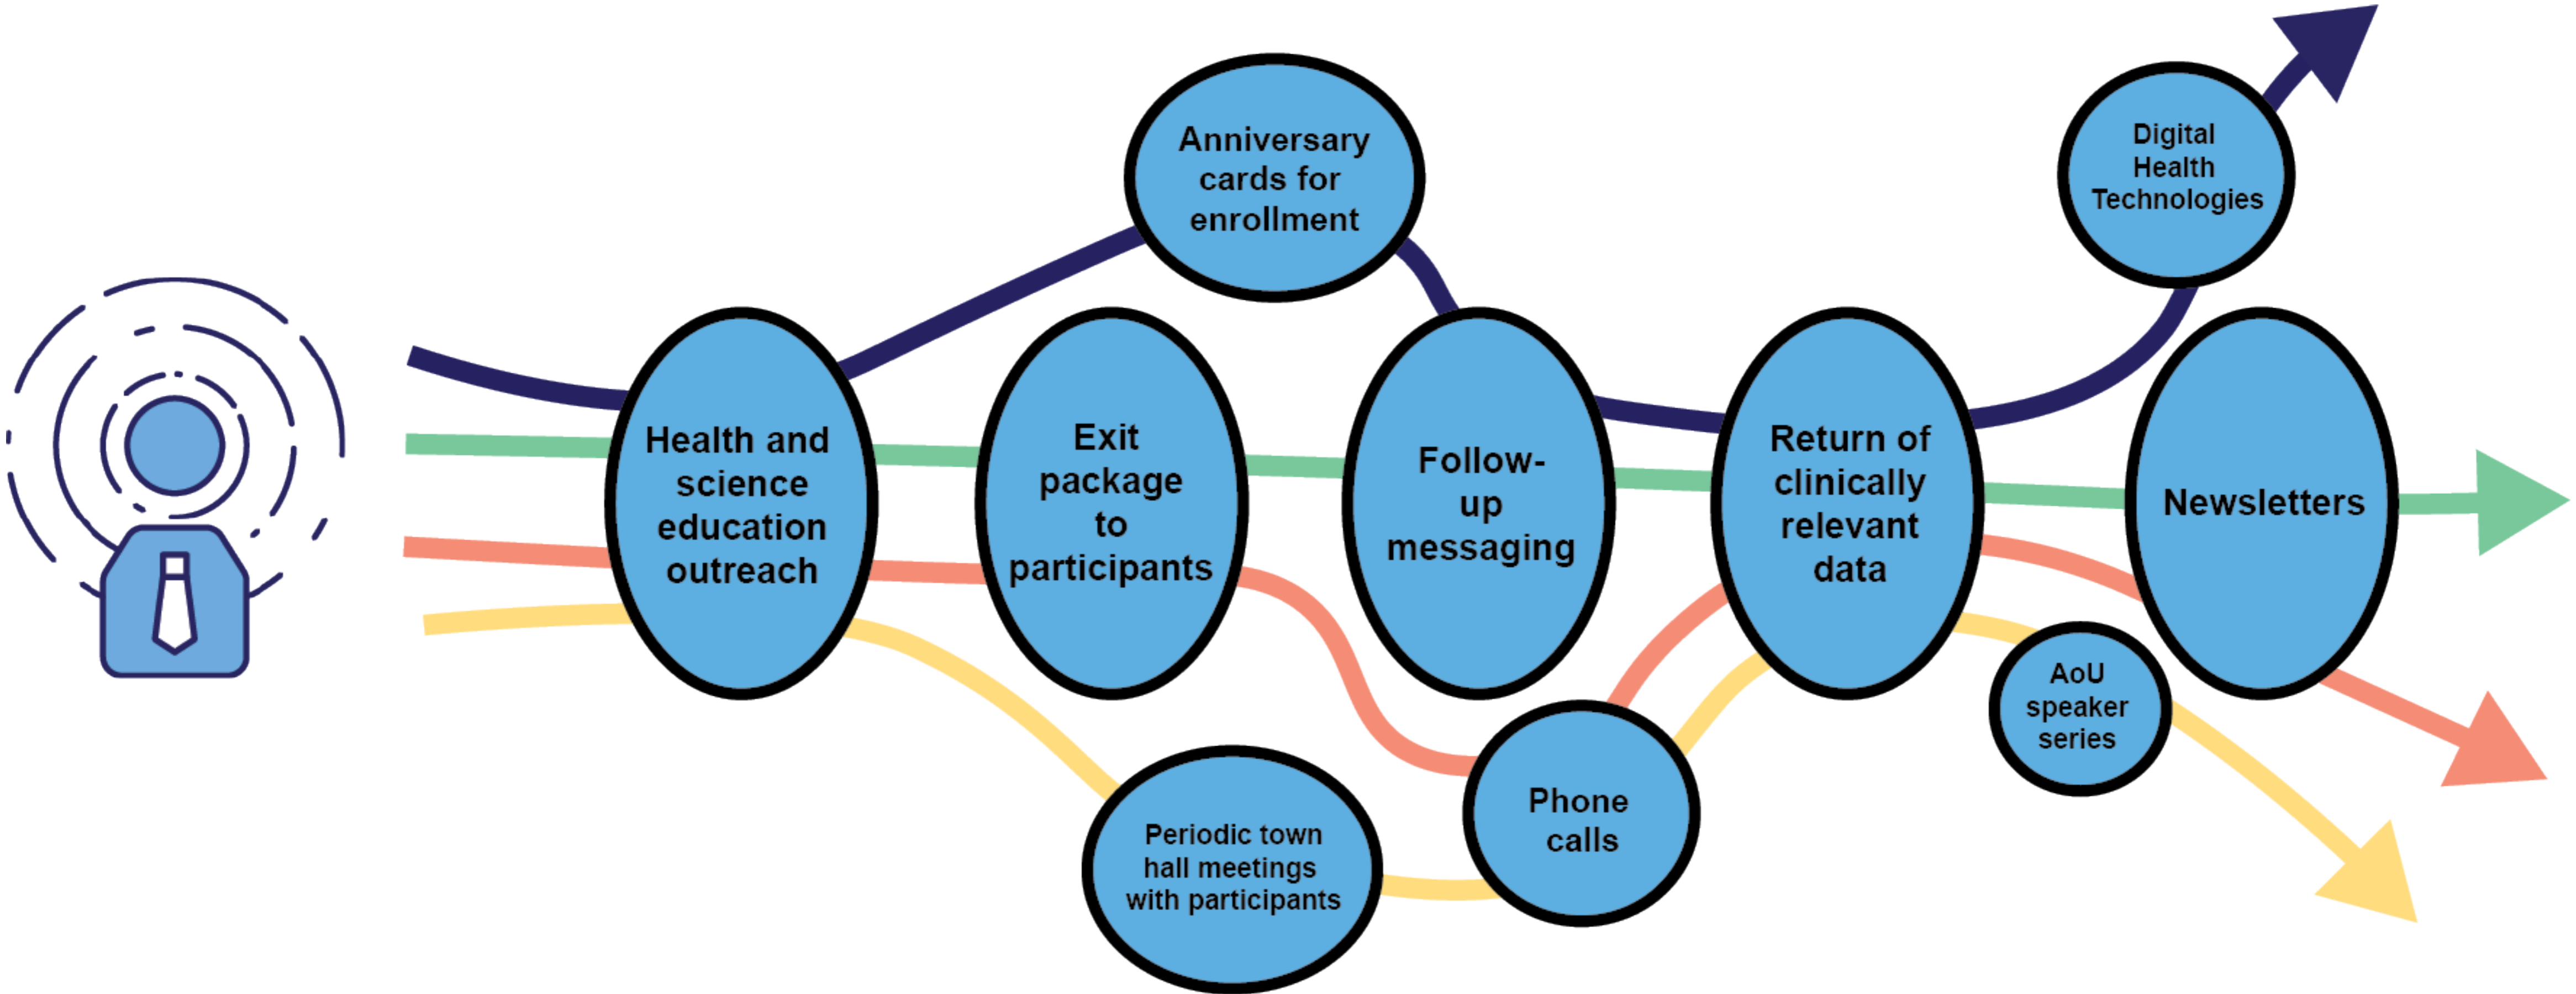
Health and science education outreach

Anniversary cards for enrollment

Exit package to participants

Periodic town hall meetings with participants

Follow-up messaging

Phone calls

Return of clinically relevant data

Digital Health Technologies

AoU speaker series

Newsletters